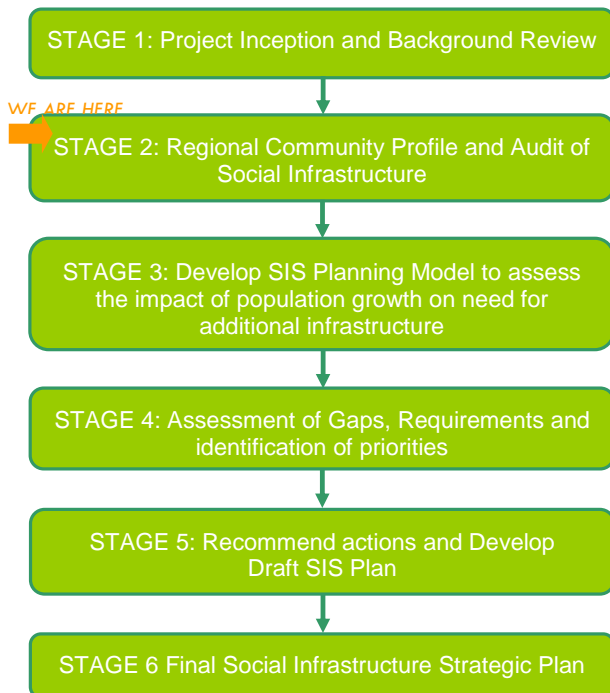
STAGE 1: Project Inception and Background Review

WE ARE HERE

STAGE 2: Regional Community Profile and Audit of Social Infrastructure

STAGE 3: Develop SIS Planning Model to assess the impact of population growth on need for additional infrastructure

STAGE 4: Assessment of Gaps, Requirements and identification of priorities

STAGE 5: Recommend actions and Develop Draft SIS Plan

STAGE 6 Final Social Infrastructure Strategic Plan